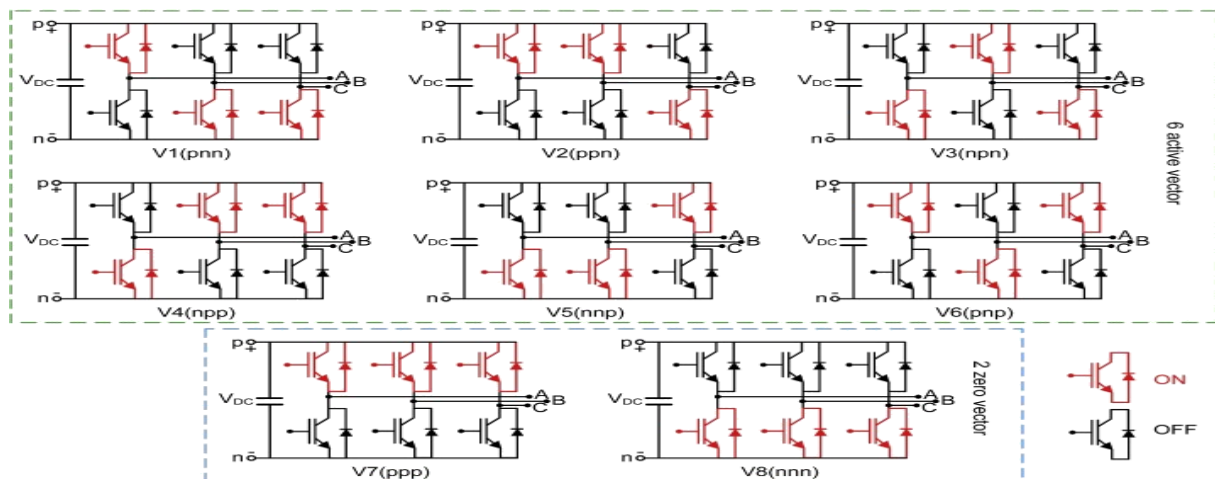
p+
$V_{DC}$
n−
A
B
C
V1(pnn)

p+
$V_{DC}$
n−
A
B
C
V2(ppn)

p+
$V_{DC}$
n−
A
B
C
V3(npn)

6 active vector

p+
$V_{DC}$
n−
A
B
C
V4(npp)

p+
$V_{DC}$
n−
A
B
C
V5(nnp)

p+
$V_{DC}$
n−
A
B
C
V6(pnp)

p+
$V_{DC}$
n−
A
B
C
V7(ppp)

p+
$V_{DC}$
n−
A
B
C
V8(nnn)

2 zero vector

ON
OFF